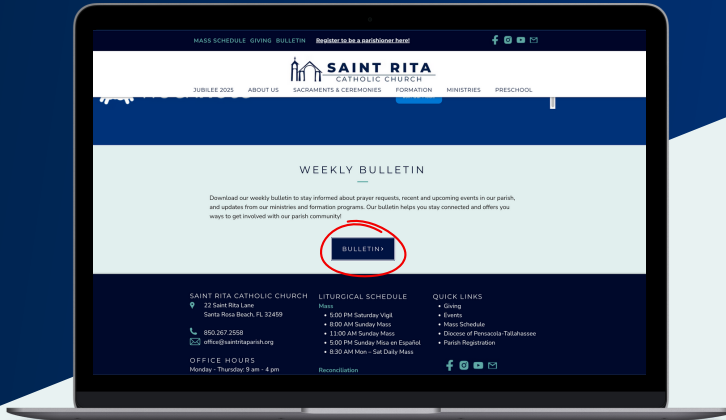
MASS SCHEDULE GIVING BULLETIN Register to be a parishioner here!

SAINT RITA
CATHOLIC CHURCH

JUBILEE 2023 ABOUT US SACRAMENTS & CEREMONIES FORMATION MINISTRIES PRESCHOOL

WEEKLY BULLETIN

Download our weekly bulletin to stay informed about prayer requests, recent and upcoming events in our parish, and updates from our ministries and formation programs. Our bulletin helps you stay connected and offers you ways to get involved with our parish community!

BULLETIN ›

SAINT RITA CATHOLIC CHURCH
22 Saint Rita Lane
Santa Rosa Beach, FL 32459

850.267.2558
office@saintritaparish.org

OFFICE HOURS
Monday - Thursday: 9 am - 4 pm

LITURGICAL SCHEDULE
Mass
• 5:00 PM Saturday Vigil
• 8:00 AM Sunday Mass
• 11:00 AM Sunday Mass
• 5:00 PM Sunday Misa en Español
• 8:30 AM Mon – Sat Daily Mass

Reconciliation

QUICK LINKS
• Giving
• Events
• Mass Schedule
• Diocese of Pensacola-Tallahassee
• Parish Registration